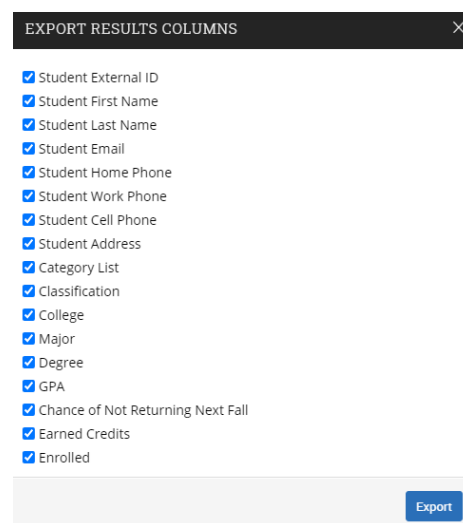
EXPORT RESULTS COLUMNS

×

Student External ID
Student First Name
Student Last Name
Student Email
Student Home Phone
Student Work Phone
Student Cell Phone
Student Address
Category List
Classification
College
Major
Degree
GPA
Chance of Not Returning Next Fall
Earned Credits
Enrolled

Export